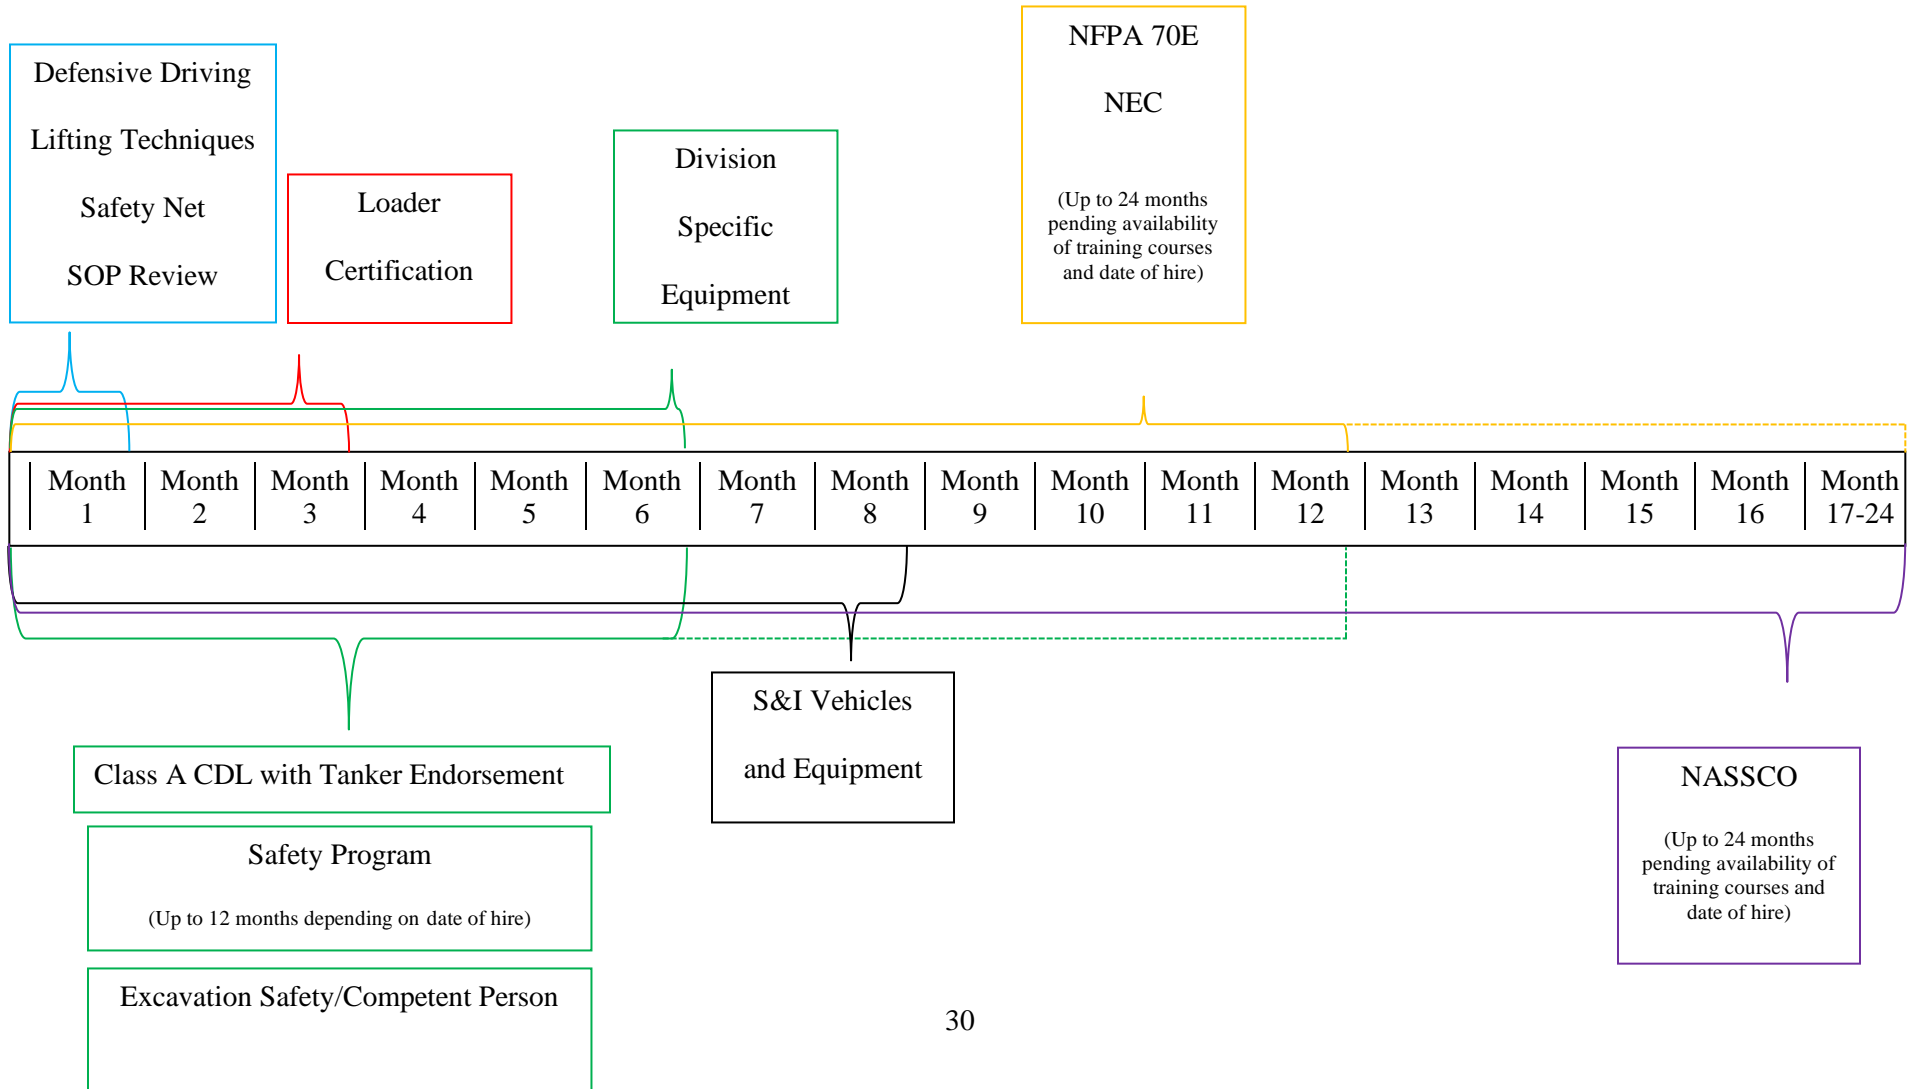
Defensive Driving

Lifting Techniques

Safety Net

SOP Review

Loader

Certification

Division

Specific

Equipment

NFPA 70E

NEC

(Up to 24 months pending availability of training courses and date of hire)

| Month 1 | Month 2 | Month 3 | Month 4 | Month 5 | Month 6 | Month 7 | Month 8 | Month 9 | Month 10 | Month 11 | Month 12 | Month 13 | Month 14 | Month 15 | Month 16 | Month 17-24 |
|---|---|---|---|---|---|---|---|---|---|---|---|---|---|---|---|---|

S&I Vehicles

and Equipment

Class A CDL with Tanker Endorsement

Safety Program

(Up to 12 months depending on date of hire)

Excavation Safety/Competent Person

NASSCO

(Up to 24 months pending availability of training courses and date of hire)

30